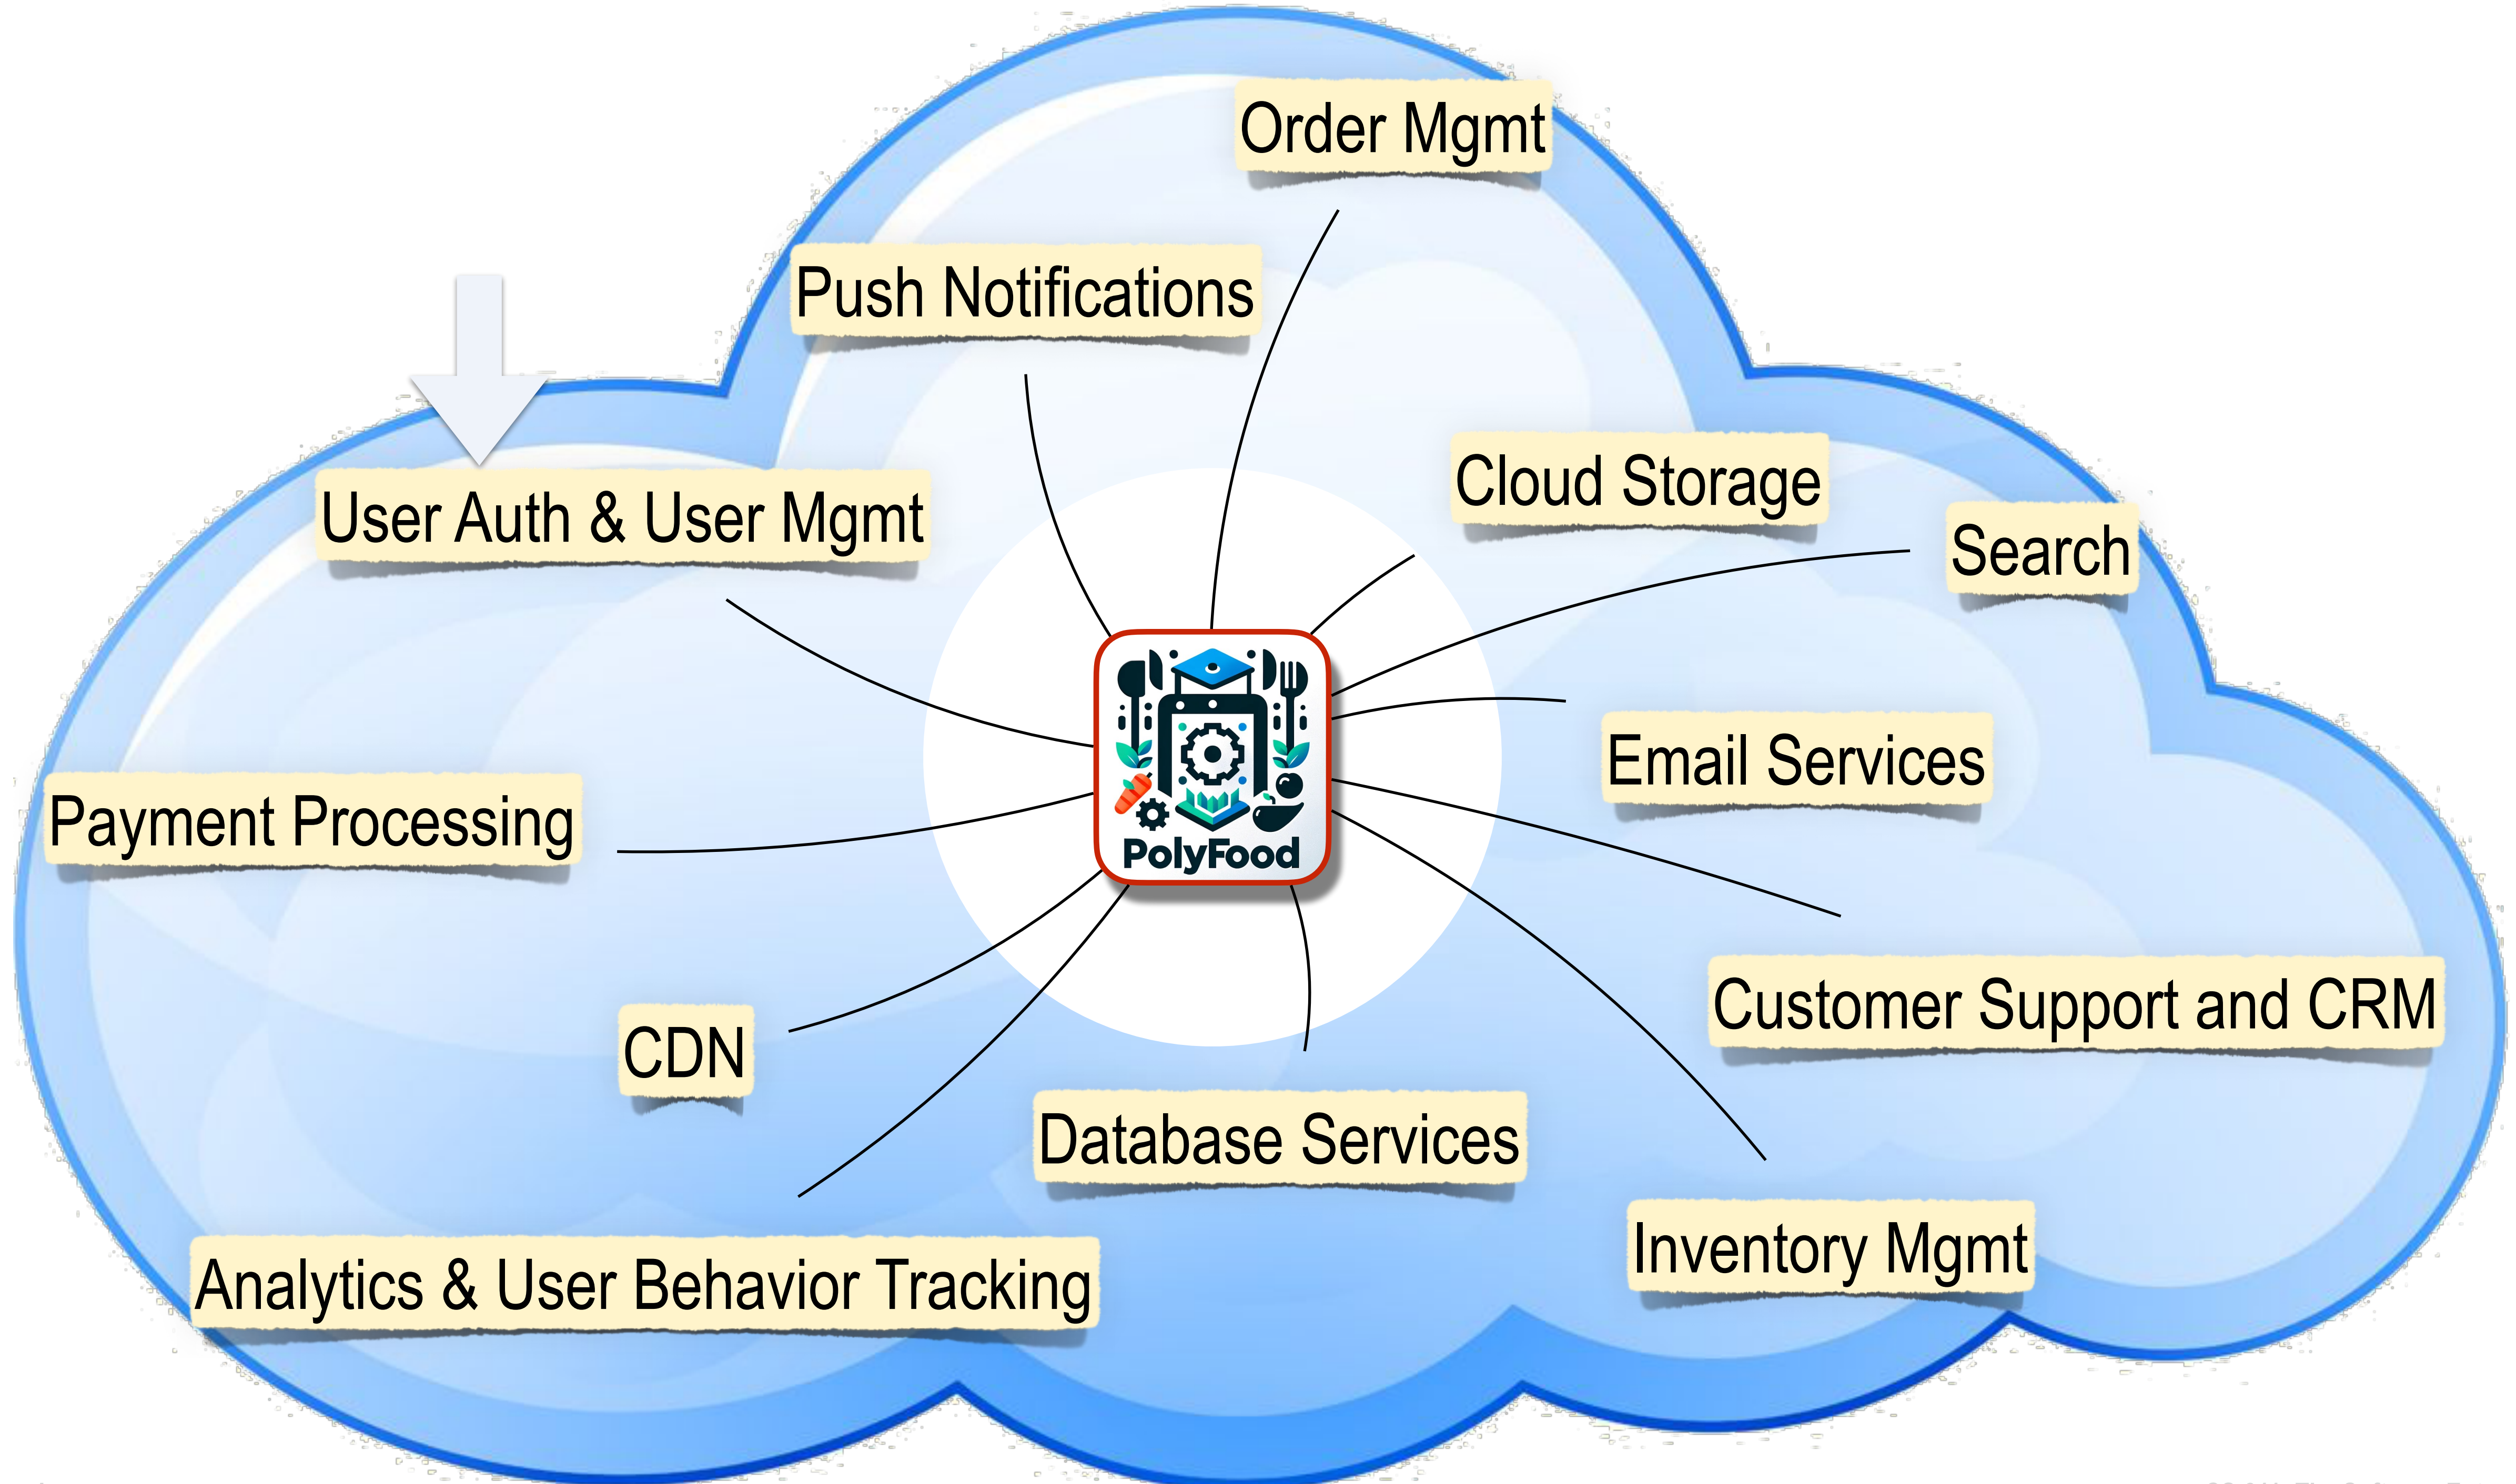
Order Mgmt

Push Notifications

User Auth & User Mgmt

Cloud Storage

Search

Email Services

Payment Processing

PolyFood

Customer Support and CRM

CDN

Database Services

Inventory Mgmt

Analytics & User Behavior Tracking